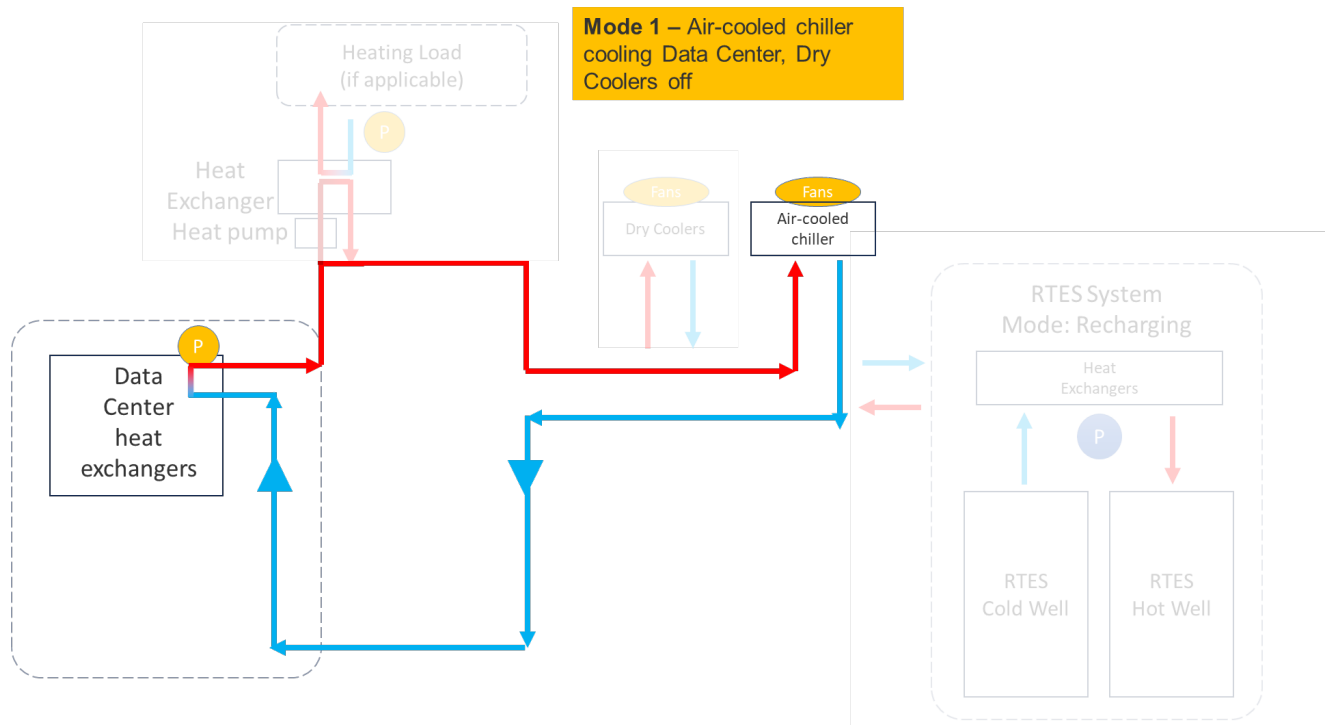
Heating Load (if applicable)

P

Heat Exchanger

Heat pump

Mode 1 – Air-cooled chiller cooling Data Center, Dry Coolers off

Fans

Dry Coolers

Fans

Air-cooled chiller

RTES System Mode: Recharging

Heat Exchangers

P

RTES Cold Well

RTES Hot Well

P

Data Center heat exchangers